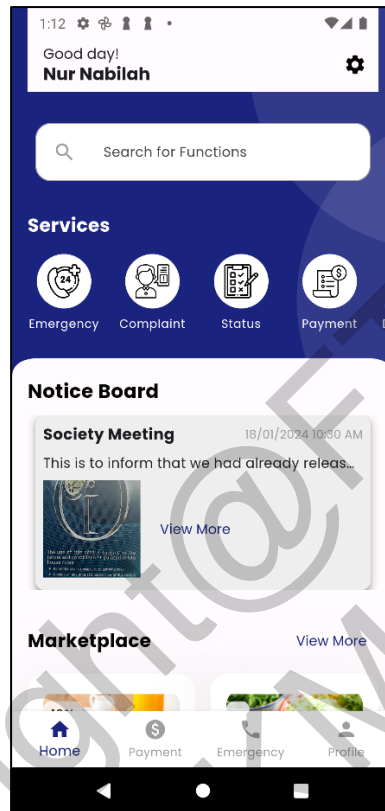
1:12

Good day!
Nur Nabilah

Search for Functions

Services

Emergency
Complaint
Status
Payment

Notice Board

Society Meeting 18/01/2024 10:30 AM

This is to inform that we had already releas...

View More

Marketplace View More

Home
Payment
Emergency
Profile